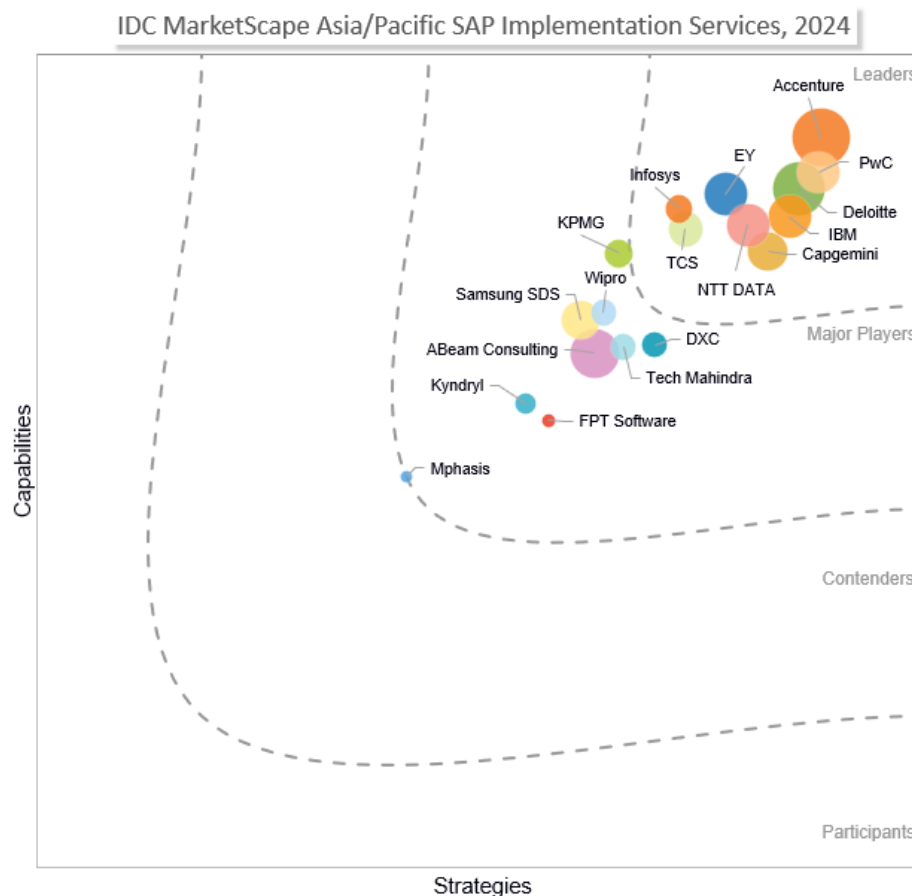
IDC MarketScape Asia/Pacific SAP Implementation Services, 2024

Leaders

Accenture

PwC

EY

Infosys

Deloitte

IBM

KPMG

TCS

Capgemini

Wipro

NTT DATA

Samsung SDS

Major Players

DXC

ABeam Consulting

Tech Mahindra

Kyndryl

FPT Software

Mphasis

Capabilities

Contenders

Participants

Strategies